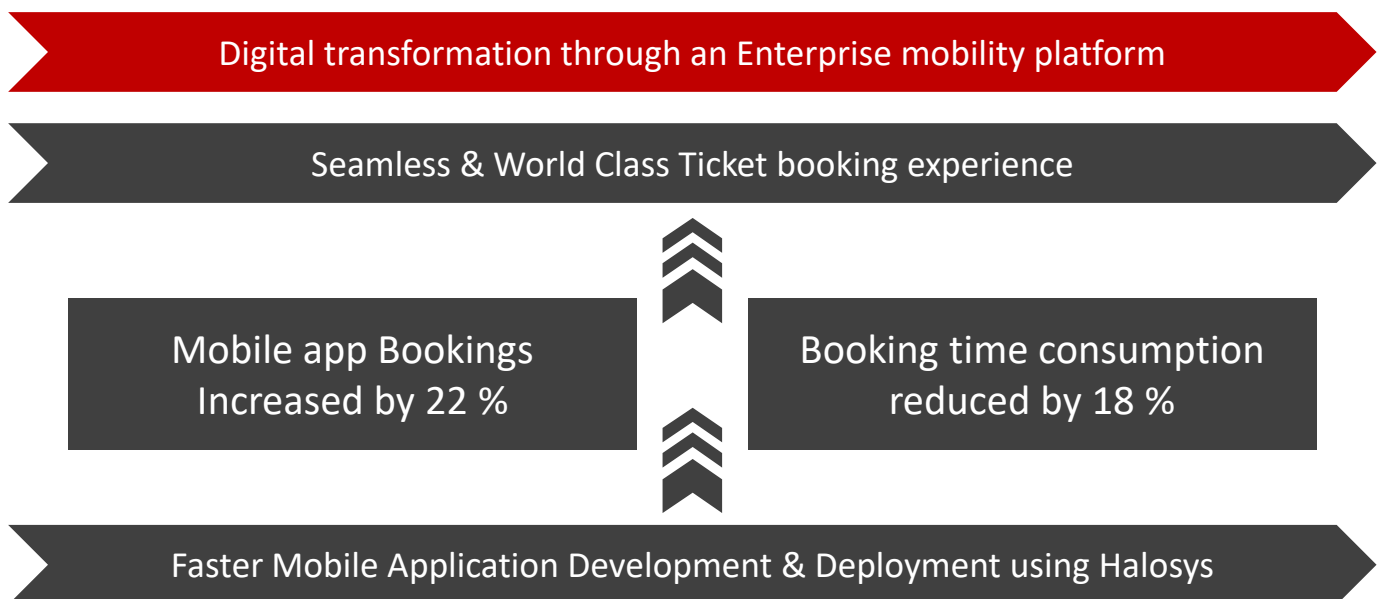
Digital transformation through an Enterprise mobility platform

Seamless & World Class Ticket booking experience

Mobile app Bookings Increased by 22 %

Booking time consumption reduced by 18 %

Faster Mobile Application Development & Deployment using Halosys